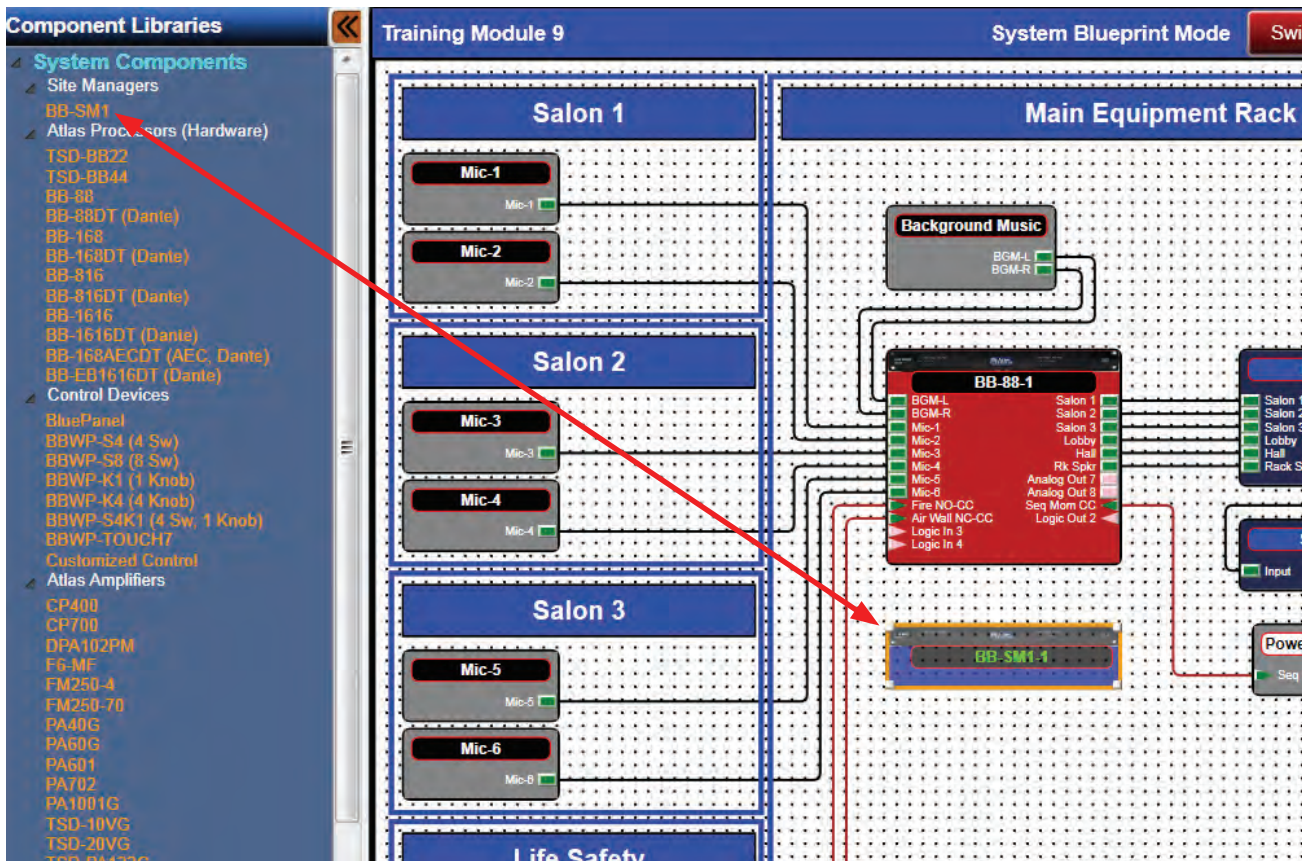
Component Libraries
System Components
Site Managers
BB-SM1
Atlas Processors (Hardware)
TSD-BB22
TSD-BB44
BB-88
BB-88DT (Dante)
BB-168
BB-168DT (Dante)
BB-816
BB-816DT (Dante)
BB-1616
BB-1616DT (Dante)
BB-168AECDT (AEC, Dante)
BB-EB1616DT (Dante)
Control Devices
BluePanel
BBWP-S4 (4 Sw)
BBWP-S8 (8 Sw)
BBWP-K1 (1 Knob)
BBWP-K4 (4 Knob)
BBWP-S4K1 (4 Sw, 1 Knob)
BBWP-TOUCH7
Customized Control
Atlas Amplifiers
CP400
CP700
DPA102PM
F6-MF
FM250-4
FM250-70
PA40G
PA60G
PA601
PA702
PA1001G
TSD-10VG
TSD-20VG
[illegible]

Training Module 9
System Blueprint Mode
Swi

Salon 1
Mic-1
Mic-1
Mic-2
Mic-2
Salon 2
Mic-3
Mic-3
Mic-4
Mic-4
Salon 3
Mic-5
Mic-5
Mic-6
Mic-6
Life Safety

Main Equipment Rack
Background Music
BGM-L
BGM-R
BB-88-1
BGM-L
BGM-R
Mic-1
Mic-2
Mic-3
Mic-4
Mic-5
Mic-6
Fire NO-CC
Air Wall NC-CC
Logic In 3
Logic In 4
Salon 1
Salon 2
Salon 3
Lobby
Hall
Rk Spkr
Analog Out 7
Analog Out 8
Seq Mom CC
Logic Out 2
Salon 1
Salon 2
Salon 3
Lobby
Hall
Rack S
S
Input
BB-SM1-1
Powe
Seq